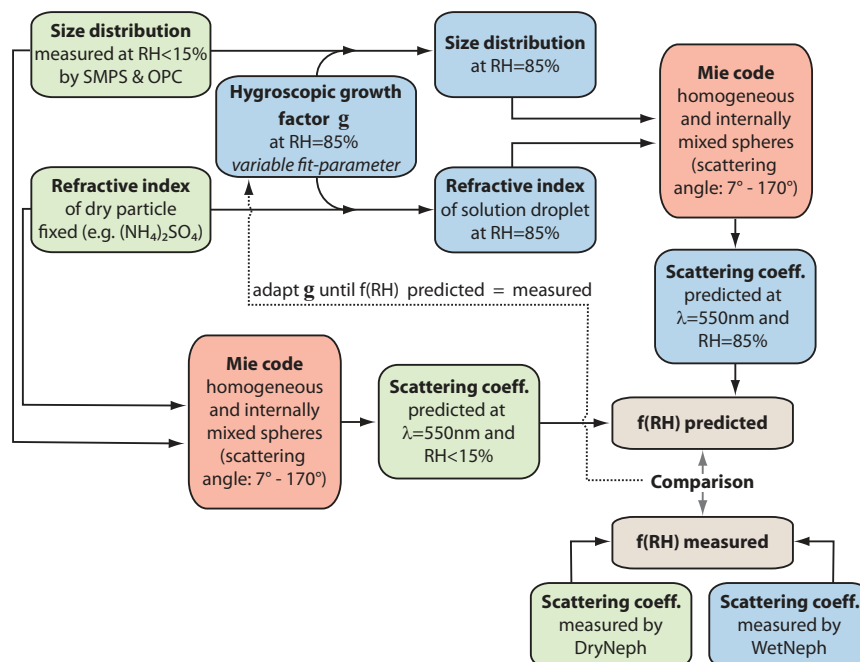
Size distribution
measured at RH<15%
by SMPS & OPC

Hygroscopic growth factor g
at RH=85%
variable fit-parameter

Size distribution
at RH=85%

Mie code
homogeneous and internally mixed spheres (scattering angle: 7° - 170°)

Refractive index
of dry particle
fixed (e.g. $(NH_4)_2SO_4$)

Refractive index
of solution droplet
at RH=85%

adapt g until f(RH) predicted = measured

Scattering coeff.
predicted at
$\lambda$=550nm and
RH=85%

Mie code
homogeneous and internally mixed spheres (scattering angle: 7° - 170°)

Scattering coeff.
predicted at
$\lambda$=550nm and
RH<15%

f(RH) predicted

Comparison

f(RH) measured

Scattering coeff.
measured by
DryNeph

Scattering coeff.
measured by
WetNeph